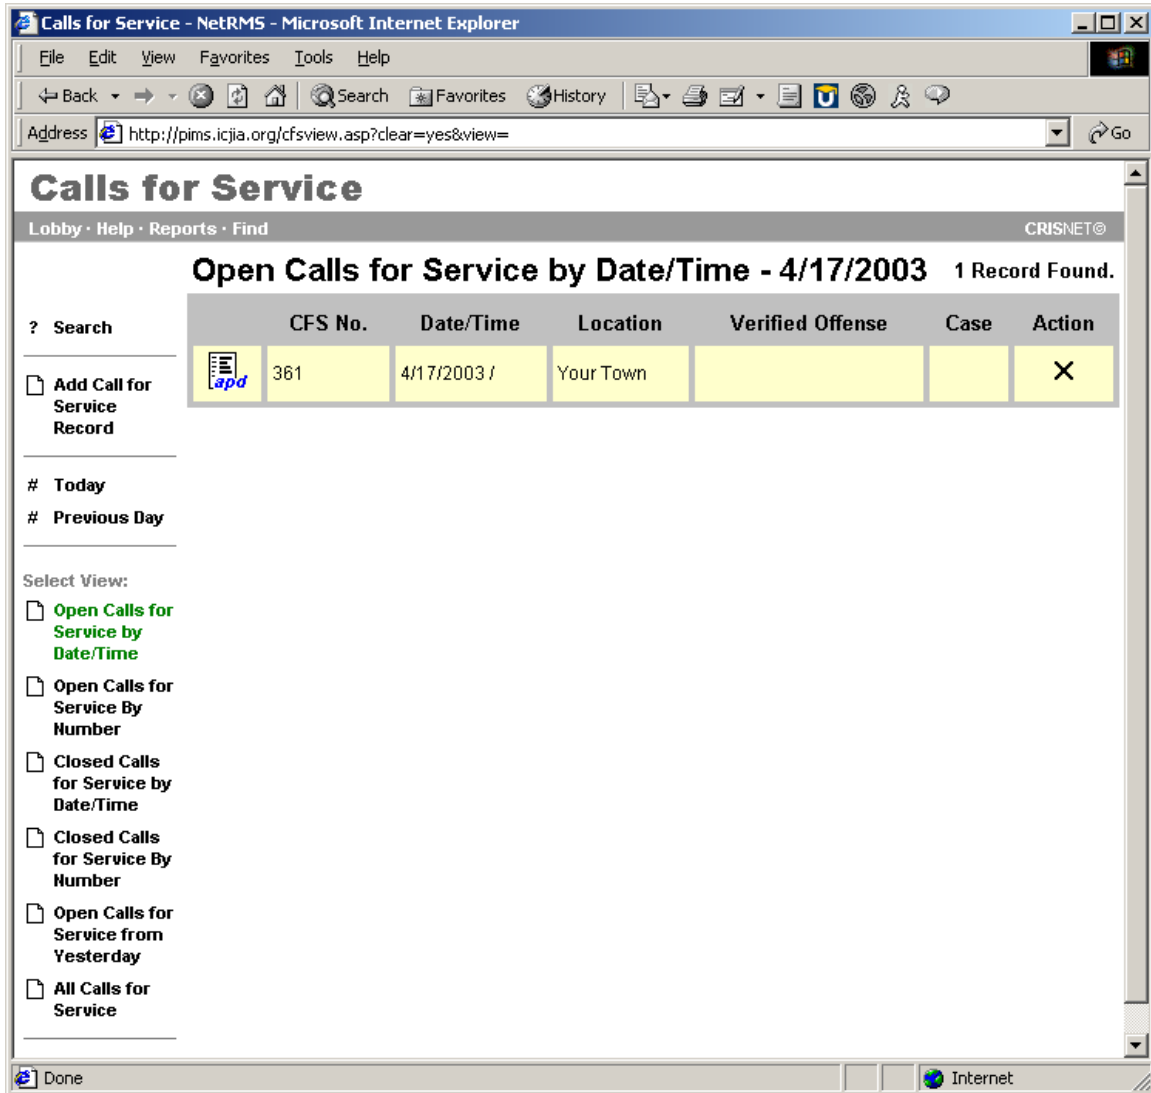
Calls for Service - NetRMS - Microsoft Internet Explorer

File Edit View Favorites Tools Help

Back Search Favorites History

Address http://pims.icjia.org/cfsview.asp?clear=yes&view= Go

Calls for Service

Lobby · Help · Reports · Find CRISNET©

Open Calls for Service by Date/Time - 4/17/2003 1 Record Found.

? Search

Add Call for Service Record

# Today

# Previous Day

Select View:

Open Calls for Service by Date/Time

Open Calls for Service By Number

Closed Calls for Service by Date/Time

Closed Calls for Service By Number

Open Calls for Service from Yesterday

All Calls for Service

| | CFS No. | Date/Time | Location | Verified Offense | Case | Action |
|---|---|---|---|---|---|---|
| apd | 361 | 4/17/2003 / | Your Town | | | X |

Done Internet